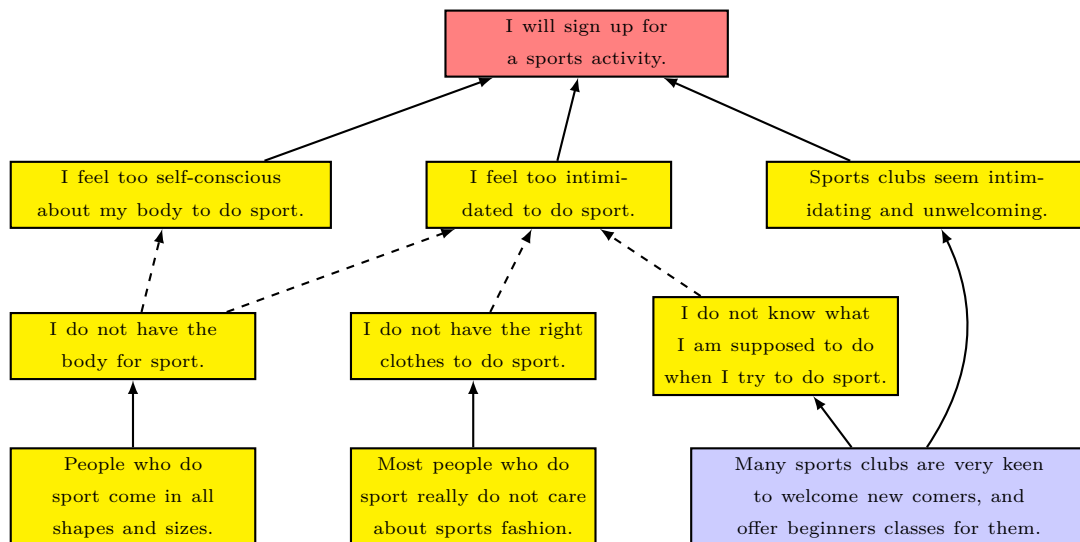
I will sign up for a sports activity.

I feel too self-conscious about my body to do sport.

I feel too intimidated to do sport.

Sports clubs seem intimidating and unwelcoming.

I do not have the body for sport.

I do not have the right clothes to do sport.

I do not know what I am supposed to do when I try to do sport.

People who do sport come in all shapes and sizes.

Most people who do sport really do not care about sports fashion.

Many sports clubs are very keen to welcome new comers, and offer beginners classes for them.